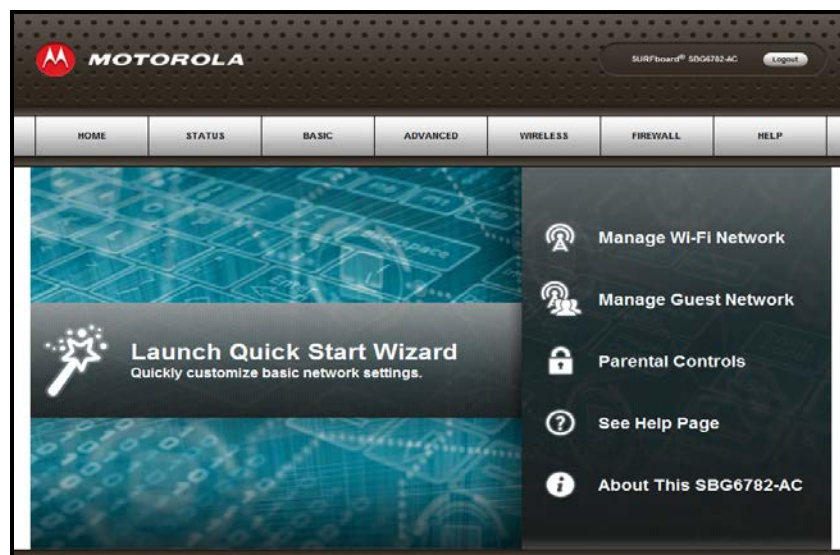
MOTOROLA

SURFboard® SBG6782-AC

Logout

HOME

STATUS

BASIC

ADVANCED

WIRELESS

FIREWALL

HELP

Launch Quick Start Wizard
Quickly customize basic network settings.

Manage Wi-Fi Network

Manage Guest Network

Parental Controls

See Help Page

About This SBG6782-AC